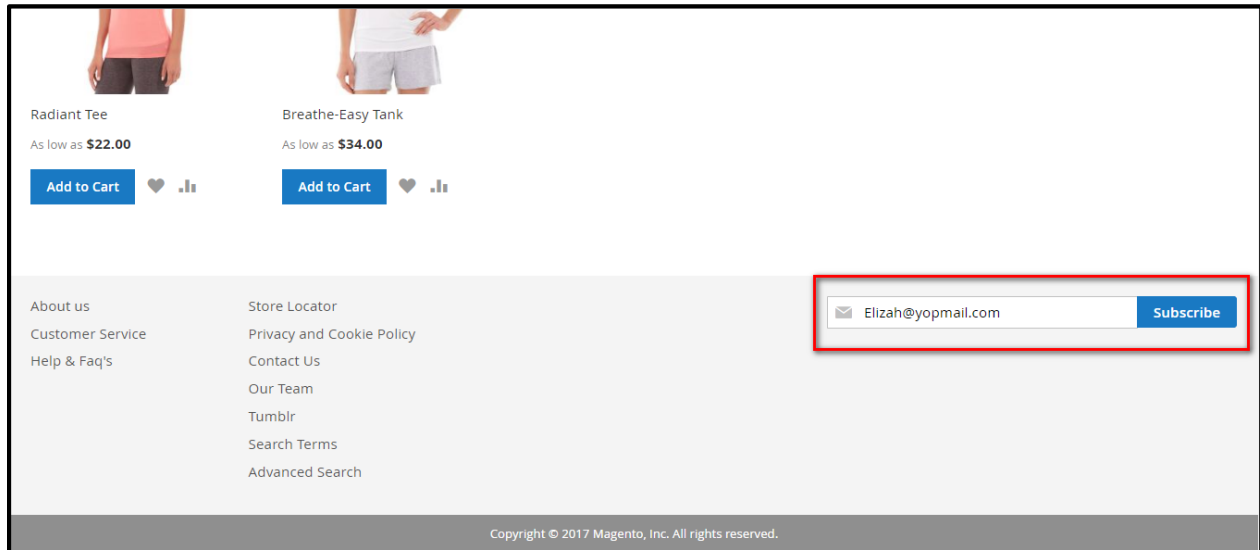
Radiant Tee
As low as **$22.00**
Add to Cart

Breathe-Easy Tank
As low as **$34.00**
Add to Cart

About us
Customer Service
Help & Faq's

Store Locator
Privacy and Cookie Policy
Contact Us
Our Team
Tumblr
Search Terms
Advanced Search

Elizah@yopmail.com
Subscribe

Copyright © 2017 Magento, Inc. All rights reserved.